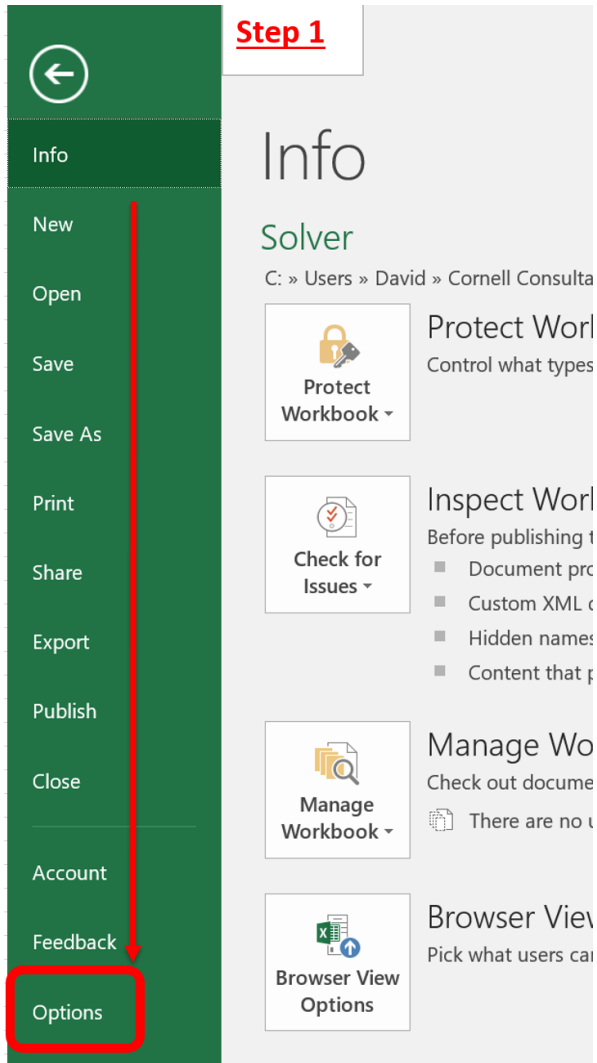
Step 1

Info
New
Open
Save
Save As
Print
Share
Export
Publish
Close
Account
Feedback
Options

Info

Solver

C: » Users » David » Cornell Consulta

Protect Workbook

Protect Worl

Control what types

Check for Issues

Inspect Worl

Before publishing t

Document pro

Custom XML c

Hidden names

Content that p

Manage Workbook

Manage Wo

Check out docume

There are no u

Browser View Options

Browser Viev

Pick what users car